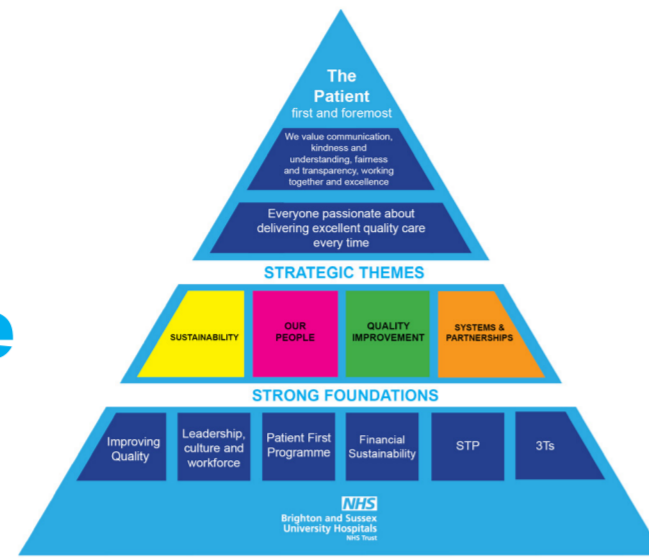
The Patient
first and foremost

We value communication, kindness and understanding, fairness and transparency, working together and excellence

Everyone passionate about delivering excellent quality care every time

STRATEGIC THEMES

SUSTAINABILITY

OUR PEOPLE

QUALITY IMPROVEMENT

SYSTEMS & PARTNERSHIPS

STRONG FOUNDATIONS

| Improving Quality | Leadership, culture and workforce | Patient First Programme | Financial Sustainability | STP | 3Ts |
|---|---|---|---|---|---|

NHS
Brighton and Sussex University Hospitals
NHS Trust